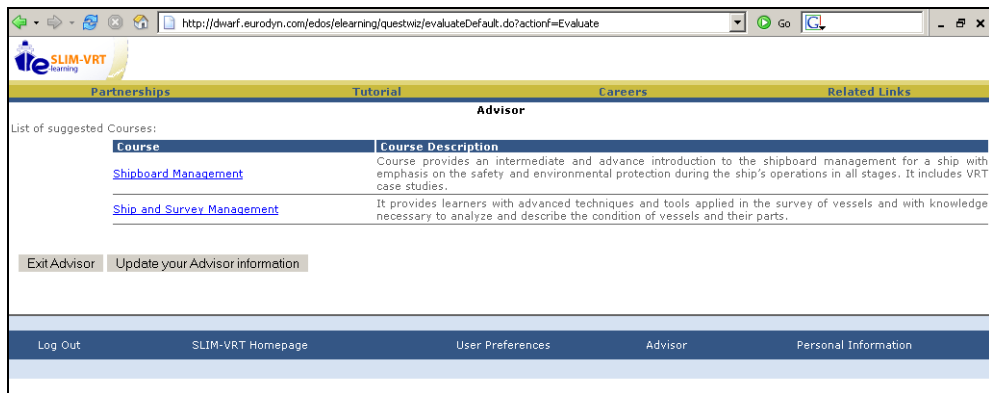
http://dwarf.eurodyn.com/edos/elearning/questwiz/evaluateDefault.do?actionf=Evaluate

Go

SLIM-VRT
elearning

Partnerships Tutorial Careers Related Links

Advisor

List of suggested Courses:

| Course | Course Description |
|---|---|
| Shipboard Management | Course provides an intermediate and advance introduction to the shipboard management for a ship with emphasis on the safety and environmental protection during the ship's operations in all stages. It includes VRT case studies. |
| Ship and Survey Management | It provides learners with advanced techniques and tools applied in the survey of vessels and with knowledge necessary to analyze and describe the condition of vessels and their parts. |

Exit Advisor Update your Advisor information

Log Out SLIM-VRT Homepage User Preferences Advisor Personal Information